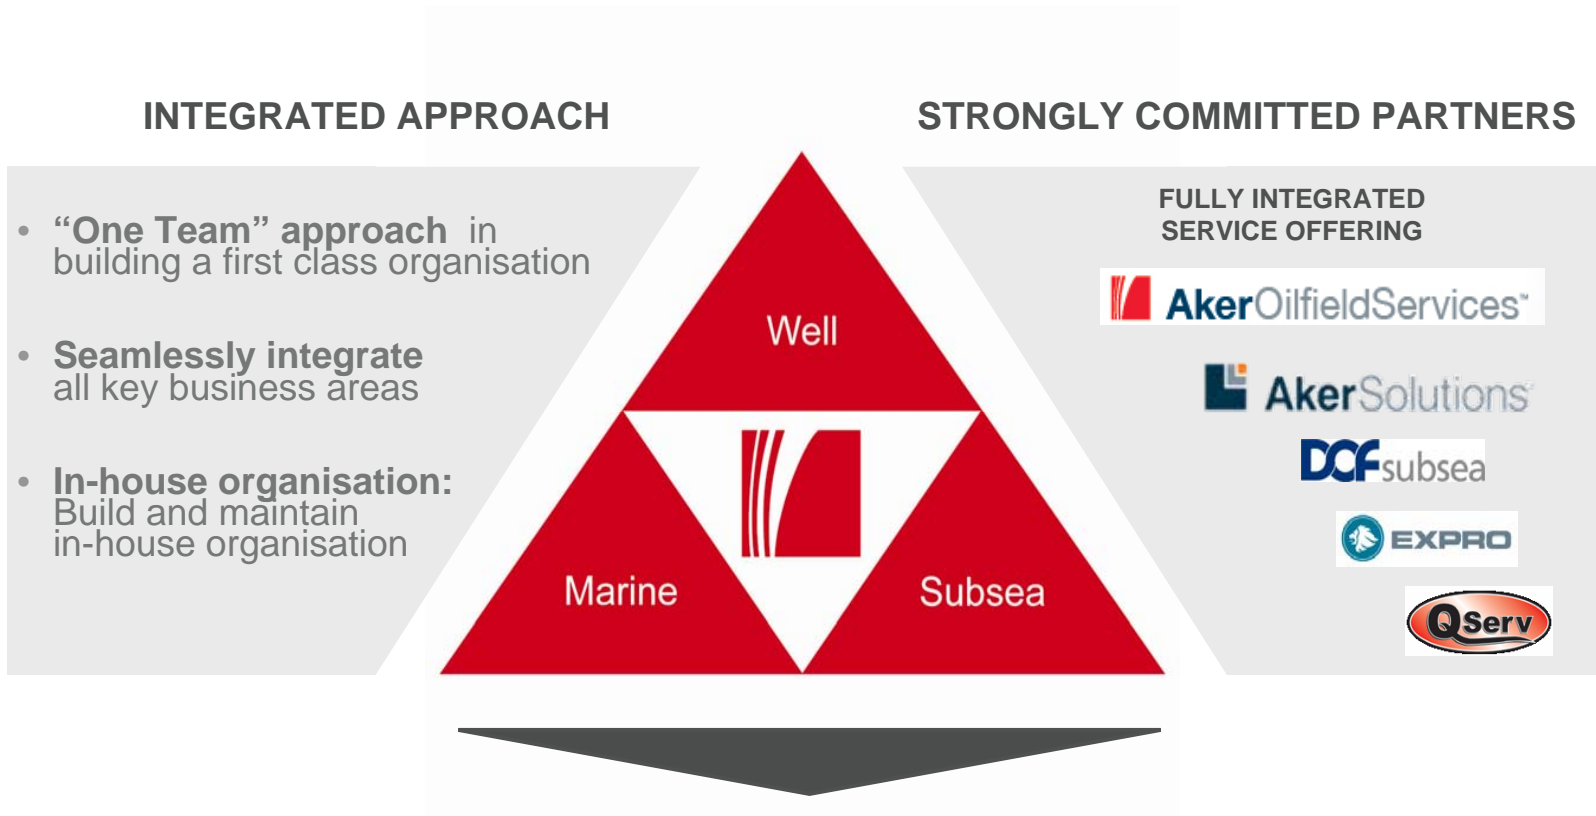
INTEGRATED APPROACH

• "One Team" approach in building a first class organisation

• Seamlessly integrate all key business areas

• In-house organisation: Build and maintain in-house organisation

Well

Marine

Subsea

STRONGLY COMMITTED PARTNERS

FULLY INTEGRATED SERVICE OFFERING

AkerOilfieldServices

AkerSolutions

DOFsubsea

EXPRO

QServ